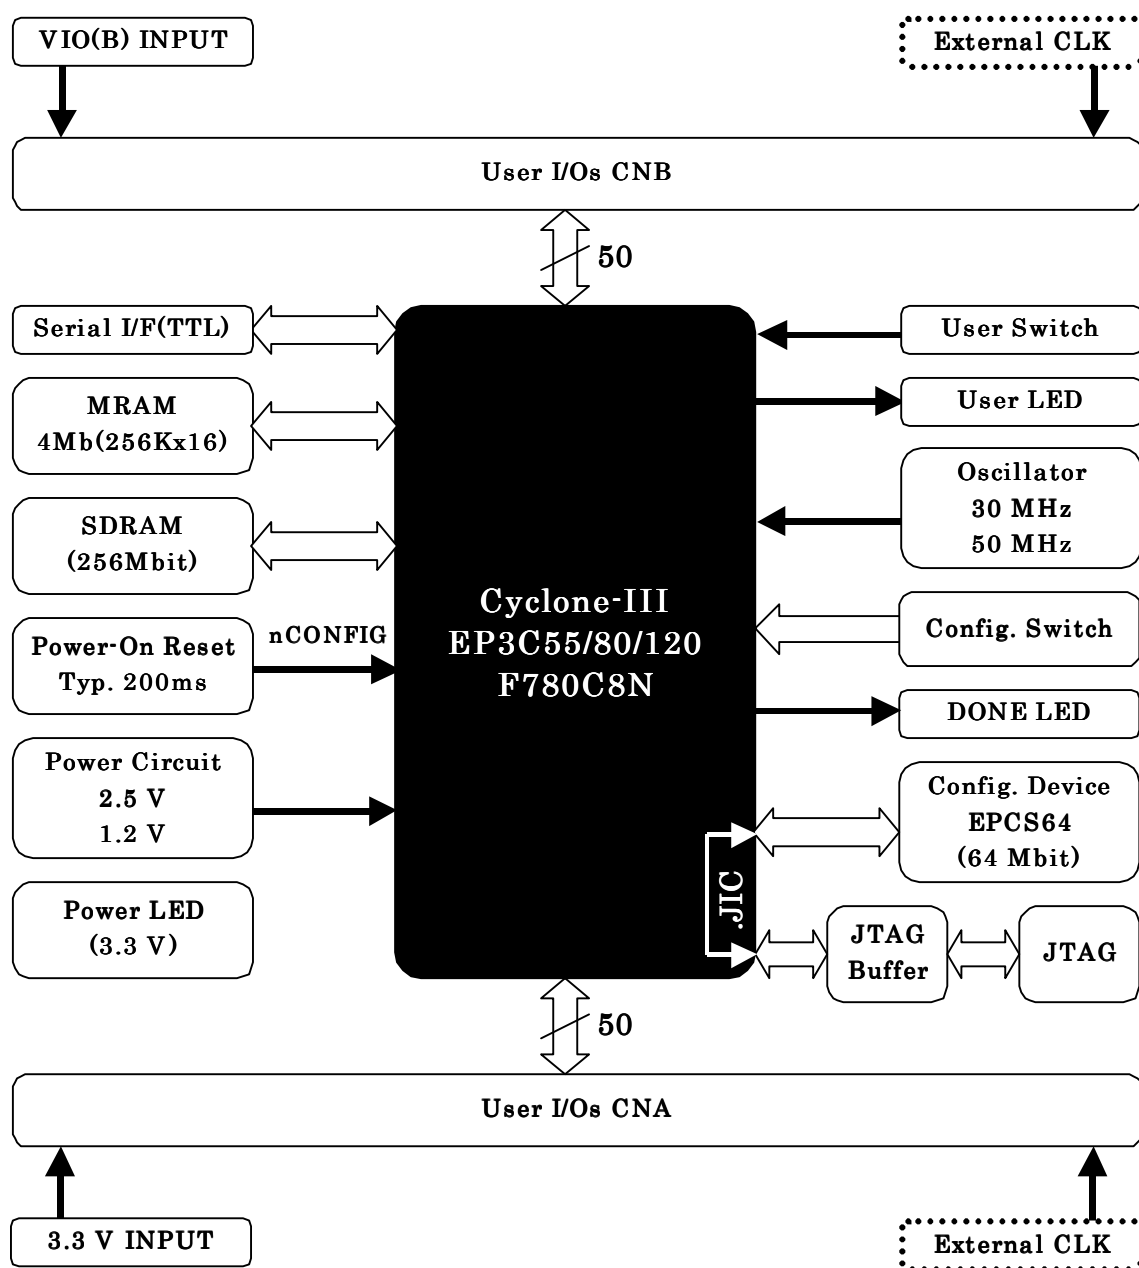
VIO(B) INPUT

External CLK

User I/Os CNB

50

Serial I/F(TTL)

MRAM
4Mb(256Kx16)

SDRAM
(256Mbit)

Power-On Reset
Typ. 200ms

nCONFIG

Power Circuit
2.5 V
1.2 V

Power LED
(3.3 V)

Cyclone-III
EP3C55/80/120
F780C8N

User Switch

User LED

Oscillator
30 MHz
50 MHz

Config. Switch

DONE LED

Config. Device
EPCS64
(64 Mbit)

JIC

JTAG
Buffer

JTAG

50

User I/Os CNA

3.3 V INPUT

External CLK